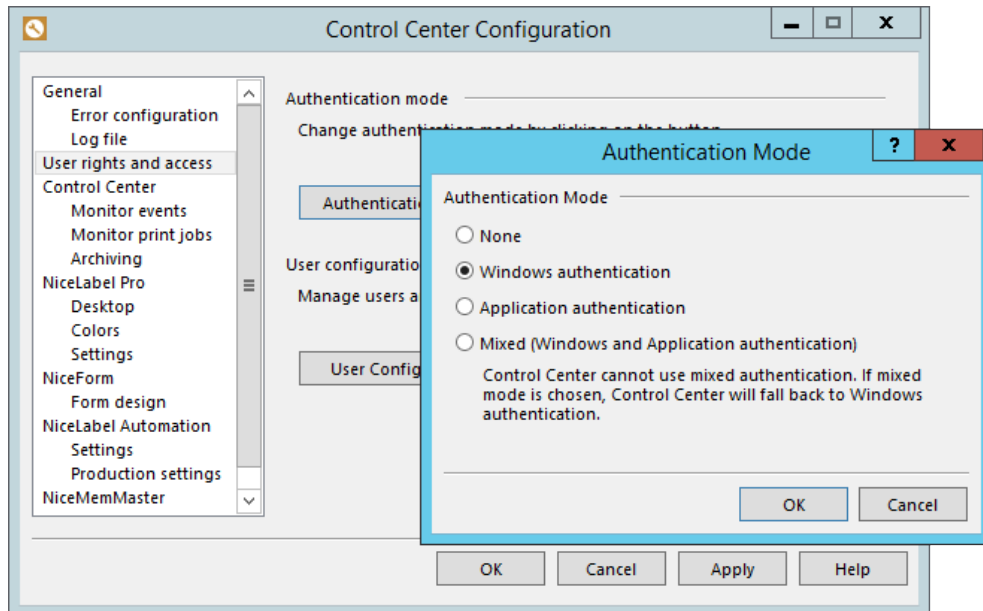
Control Center Configuration

General
Error configuration
Log file
User rights and access
Control Center
Monitor events
Monitor print jobs
Archiving
NiceLabel Pro
Desktop
Colors
Settings
NiceForm
Form design
NiceLabel Automation
Settings
Production settings
NiceMemMaster

Authentication mode
Change authentication mode by clicking on the button
Authenticatio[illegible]

User configuratio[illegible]
Manage users a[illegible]
User Config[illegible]

OK
Cancel
Apply
Help

Authentication Mode
?
x
Authentication Mode
None
Windows authentication
Application authentication
Mixed (Windows and Application authentication)
Control Center cannot use mixed authentication. If mixed mode is chosen, Control Center will fall back to Windows authentication.
OK
Cancel